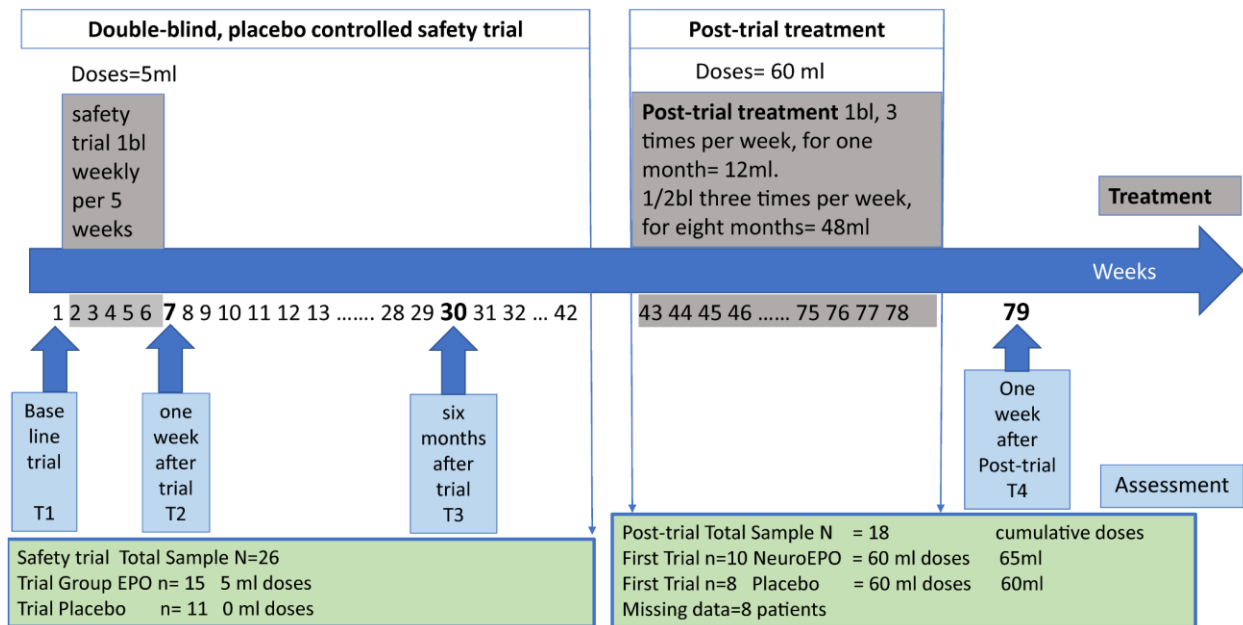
Double-blind, placebo controlled safety trial

Post-trial treatment

Doses=5ml

Doses= 60 ml

safety trial 1bl weekly per 5 weeks

**Post-trial treatment** 1bl, 3 times per week, for one month= 12ml. 1/2bl three times per week, for eight months= 48ml

Treatment

Weeks

1 2 3 4 5 6 **7** 8 9 10 11 12 13 ……. 28 29 **30** 31 32 … 42

43 44 45 46 …… 75 76 77 78

**79**

Base line trial T1

one week after trial T2

six months after trial T3

One week after Post-trial T4

Assessment

Safety trial Total Sample N=26
Trial Group EPO n= 15 5 ml doses
Trial Placebo n= 11 0 ml doses

Post-trial Total Sample N = 18 cumulative doses
First Trial n=10 NeuroEPO = 60 ml doses 65ml
First Trial n=8 Placebo = 60 ml doses 60ml
Missing data=8 patients